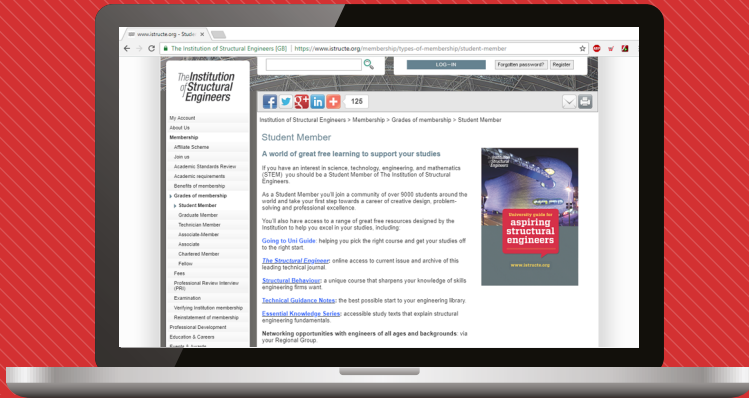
www.istructe.org - Stude ×

The Institution of Structural Engineers [GB] | https://www.istructe.org/membership/types-of-membership/student-member

The Institution of Structural Engineers

LOG - IN

Forgotten password?

Register

125

My Account
About Us
Membership
Affiliate Scheme
Join us
Academic Standards Review
Academic requirements
Benefits of membership
Grades of membership
Student Member
Graduate Member
Technician Member
Associate-Member
Associate
Chartered Member
Fellow
Fees
Professional Review Interview (PRI)
Examination
Verifying Institution membership
Reinstatement of membership
Professional Development
Education & Careers
Events & Awards

Institution of Structural Engineers > Membership > Grades of membership > Student Member

Student Member

A world of great free learning to support your studies

If you have an interest in science, technology, engineering, and mathematics (STEM) you should be a Student Member of The Institution of Structural Engineers.

As a Student Member you'll join a community of over 9000 students around the world and take your first step towards a career of creative design, problem-solving and professional excellence.

You'll also have access to a range of great free resources designed by the Institution to help you excel in your studies, including:

Going to Uni Guide: helping you pick the right course and get your studies off to the right start.

The Structural Engineer: online access to current issue and archive of this leading technical journal.

Structural Behaviour: a unique course that sharpens your knowledge of skills engineering firms want.

Technical Guidance Notes: the best possible start to your engineering library.

Essential Knowledge Series: accessible study texts that explain structural engineering fundamentals.

Networking opportunities with engineers of all ages and backgrounds: via your Regional Group.

The Institution of Structural Engineers

University guide for aspiring structural engineers

www.istructe.org